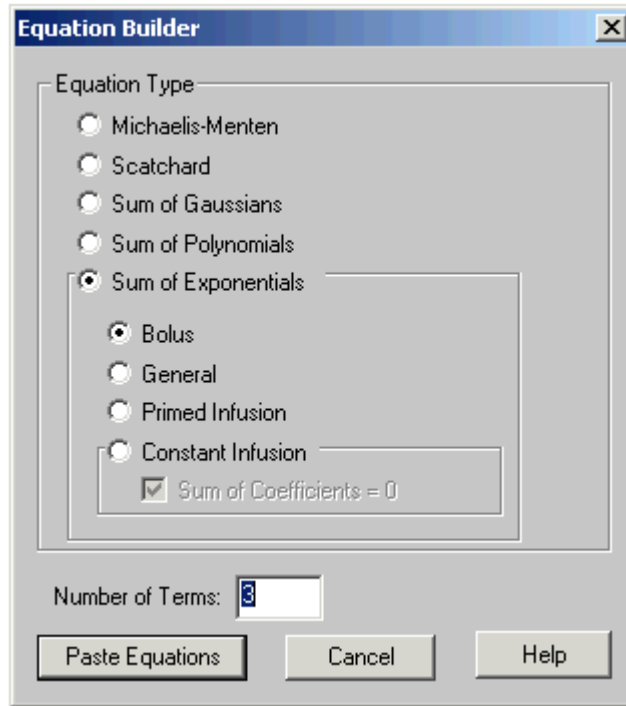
Equation Builder

Equation Type

Michaelis-Menten

Scatchard

Sum of Gaussians

Sum of Polynomials

Sum of Exponentials

Bolus

General

Primed Infusion

Constant Infusion

Sum of Coefficients = 0

Number of Terms: 3

Paste Equations

Cancel

Help